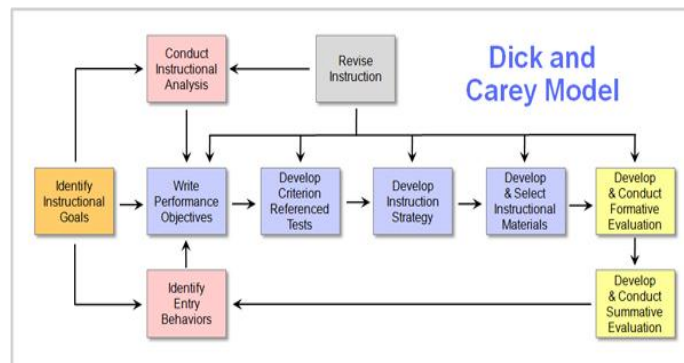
Dick and Carey Model

Conduct Instructional Analysis

Revise Instruction

Identify Instructional Goals

Write Performance Objectives

Develop Criterion Referenced Tests

Develop Instruction Strategy

Develop & Select Instructional Materials

Develop & Conduct Formative Evaluation

Identify Entry Behaviors

Develop & Conduct Summative Evaluation